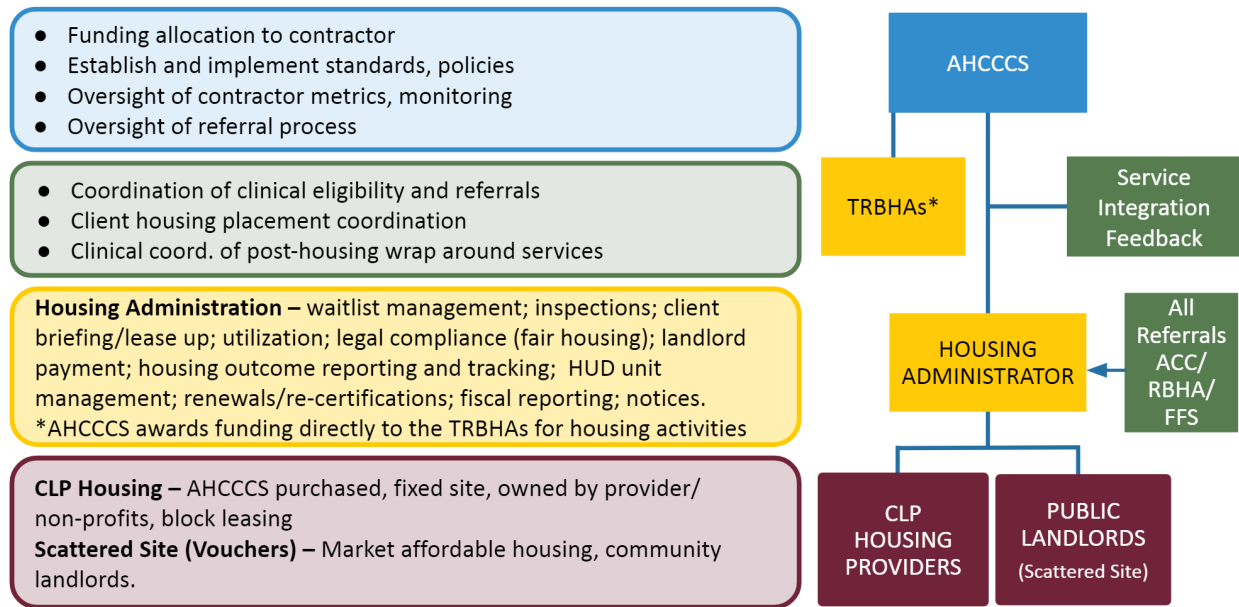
- Funding allocation to contractor
- Establish and implement standards, policies
- Oversight of contractor metrics, monitoring
- Oversight of referral process

- Coordination of clinical eligibility and referrals
- Client housing placement coordination
- Clinical coord. of post-housing wrap around services

**Housing Administration –** waitlist management; inspections; client briefing/lease up; utilization; legal compliance (fair housing); landlord payment; housing outcome reporting and tracking; HUD unit management; renewals/re-certifications; fiscal reporting; notices.
*AHCCCS awards funding directly to the TRBHAs for housing activities

**CLP Housing –** AHCCCS purchased, fixed site, owned by provider/ non-profits, block leasing
**Scattered Site (Vouchers) –** Market affordable housing, community landlords.

AHCCCS

TRBHAs*

Service Integration Feedback

HOUSING ADMINISTRATOR

All Referrals ACC/ RBHA/ FFS

CLP HOUSING PROVIDERS

PUBLIC LANDLORDS (Scattered Site)